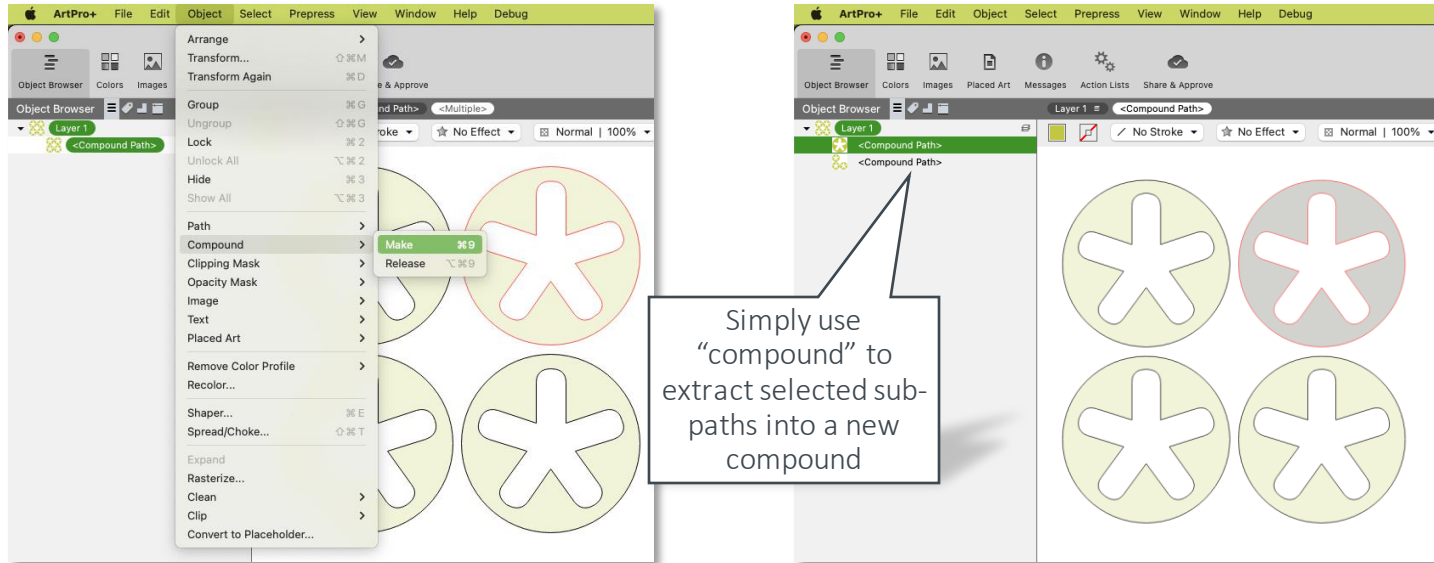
ArtPro+ File Edit Object Select Prepress View Window Help Debug

Object Browser Colors Images

Object Browser

Layer 1

<Compound Path>

Arrange
Transform... ⇧⌘M
Transform Again ⌘D
Group ⌘G
Ungroup ⇧⌘G
Lock ⌘2
Unlock All ⌥⌘2
Hide ⌘3
Show All ⌥⌘3
Path
Compound
Clipping Mask
Opacity Mask
Image
Text
Placed Art
Remove Color Profile
Recolor...
Shaper... ⌘E
Spread/Choke... ⇧⌘T
Expand
Rasterize...
Clean
Clip
Convert to Placeholder...

Make ⌘9
Release ⌥⌘9

e & Approve

nd Path> <Multiple>

roke No Effect Normal | 100%

ArtPro+ File Edit Object Select Prepress View Window Help Debug

Object Browser Colors Images Placed Art Messages Action Lists Share & Approve

Object Browser

Layer 1 <Compound Path>

Layer 1

<Compound Path>

<Compound Path>

No Stroke No Effect Normal | 100%

Simply use "compound" to extract selected subpaths into a new compound